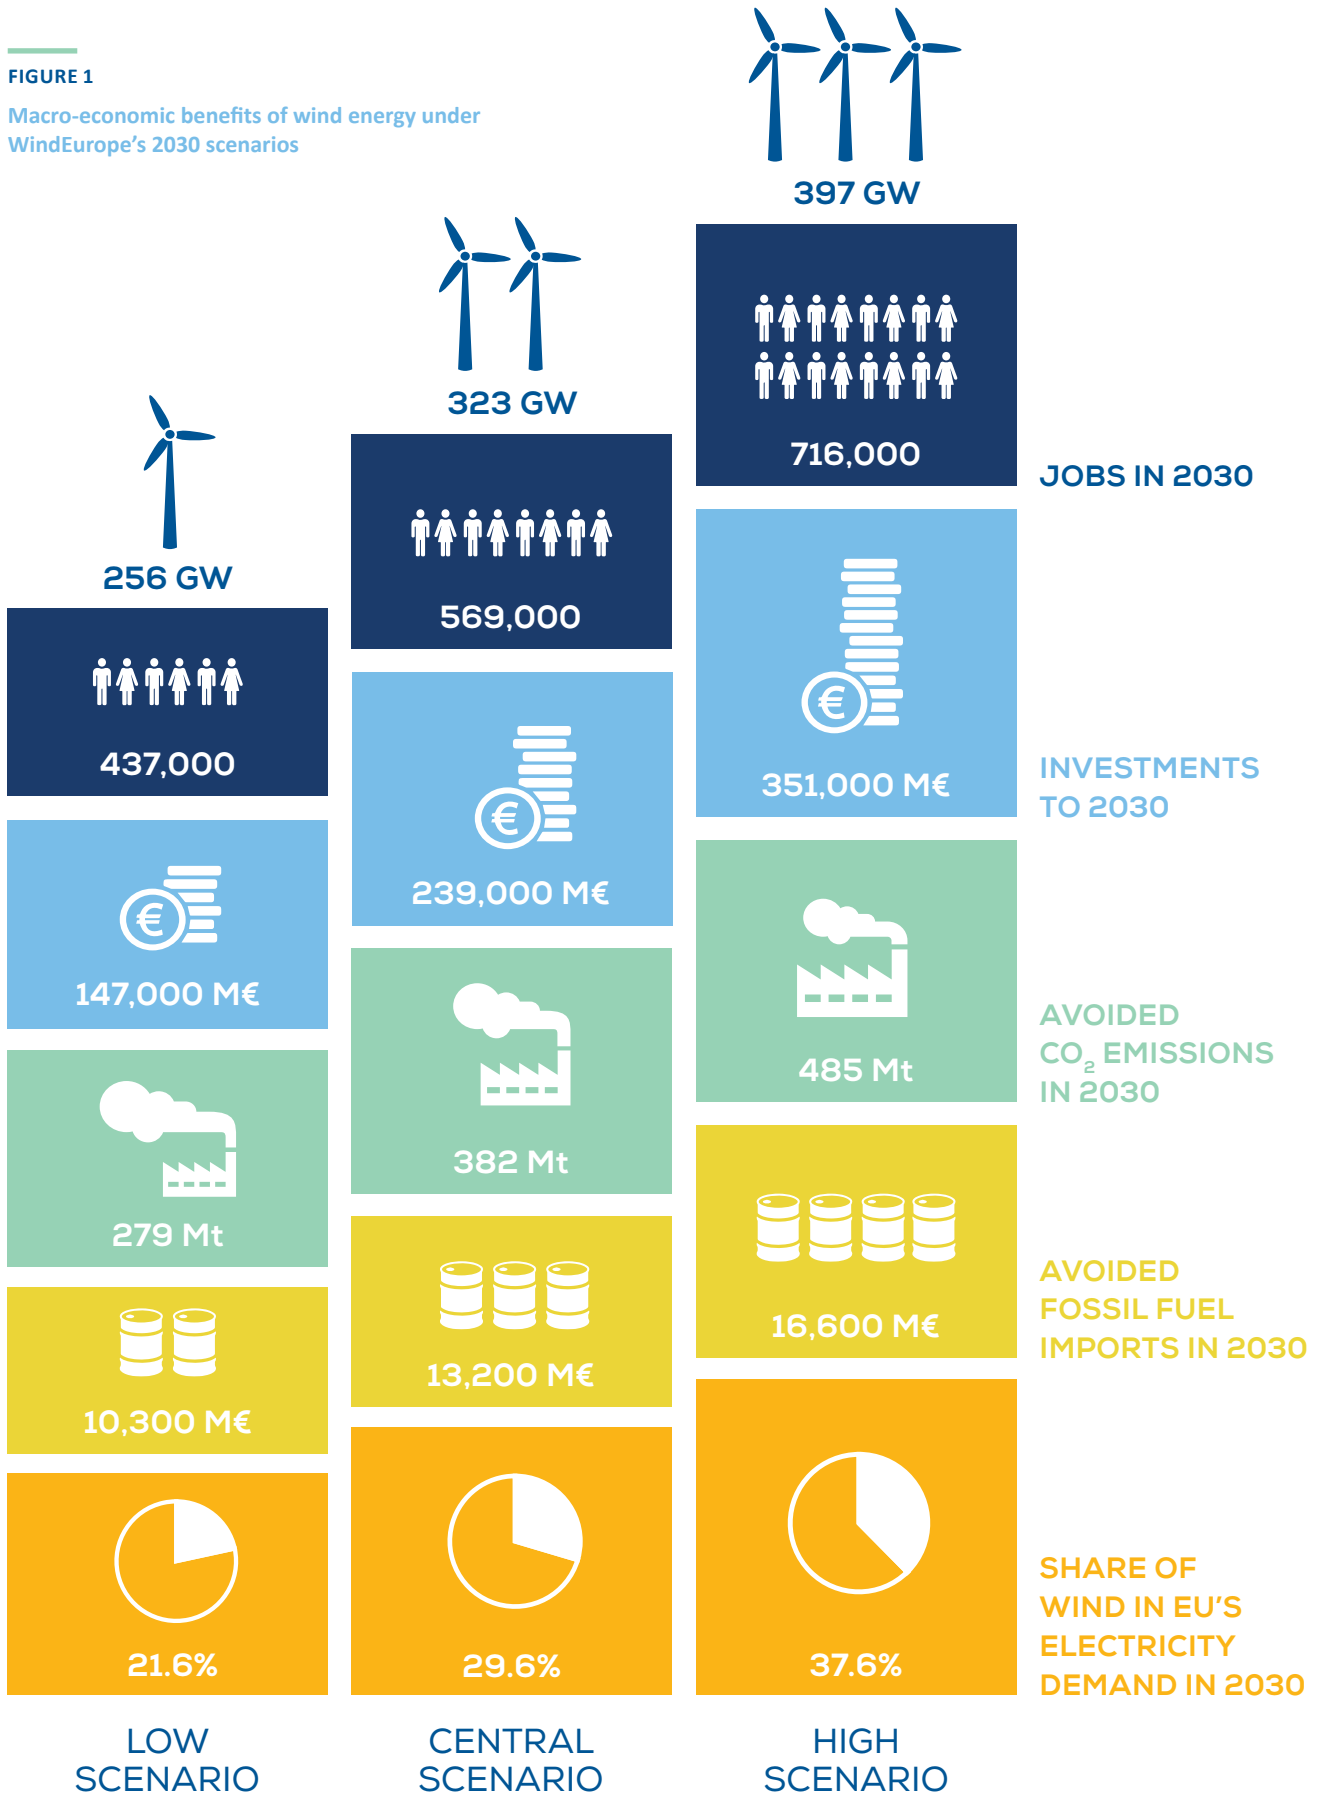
FIGURE 1

Macro-economic benefits of wind energy under WindEurope's 2030 scenarios

256 GW

437,000

147,000 M€

279 Mt

10,300 M€

21.6%

LOW SCENARIO

323 GW

569,000

239,000 M€

382 Mt

13,200 M€

29.6%

CENTRAL SCENARIO

397 GW

716,000

351,000 M€

485 Mt

16,600 M€

37.6%

HIGH SCENARIO

JOBS IN 2030

INVESTMENTS TO 2030

AVOIDED $CO_2$ EMISSIONS IN 2030

AVOIDED FOSSIL FUEL IMPORTS IN 2030

SHARE OF WIND IN EU'S ELECTRICITY DEMAND IN 2030